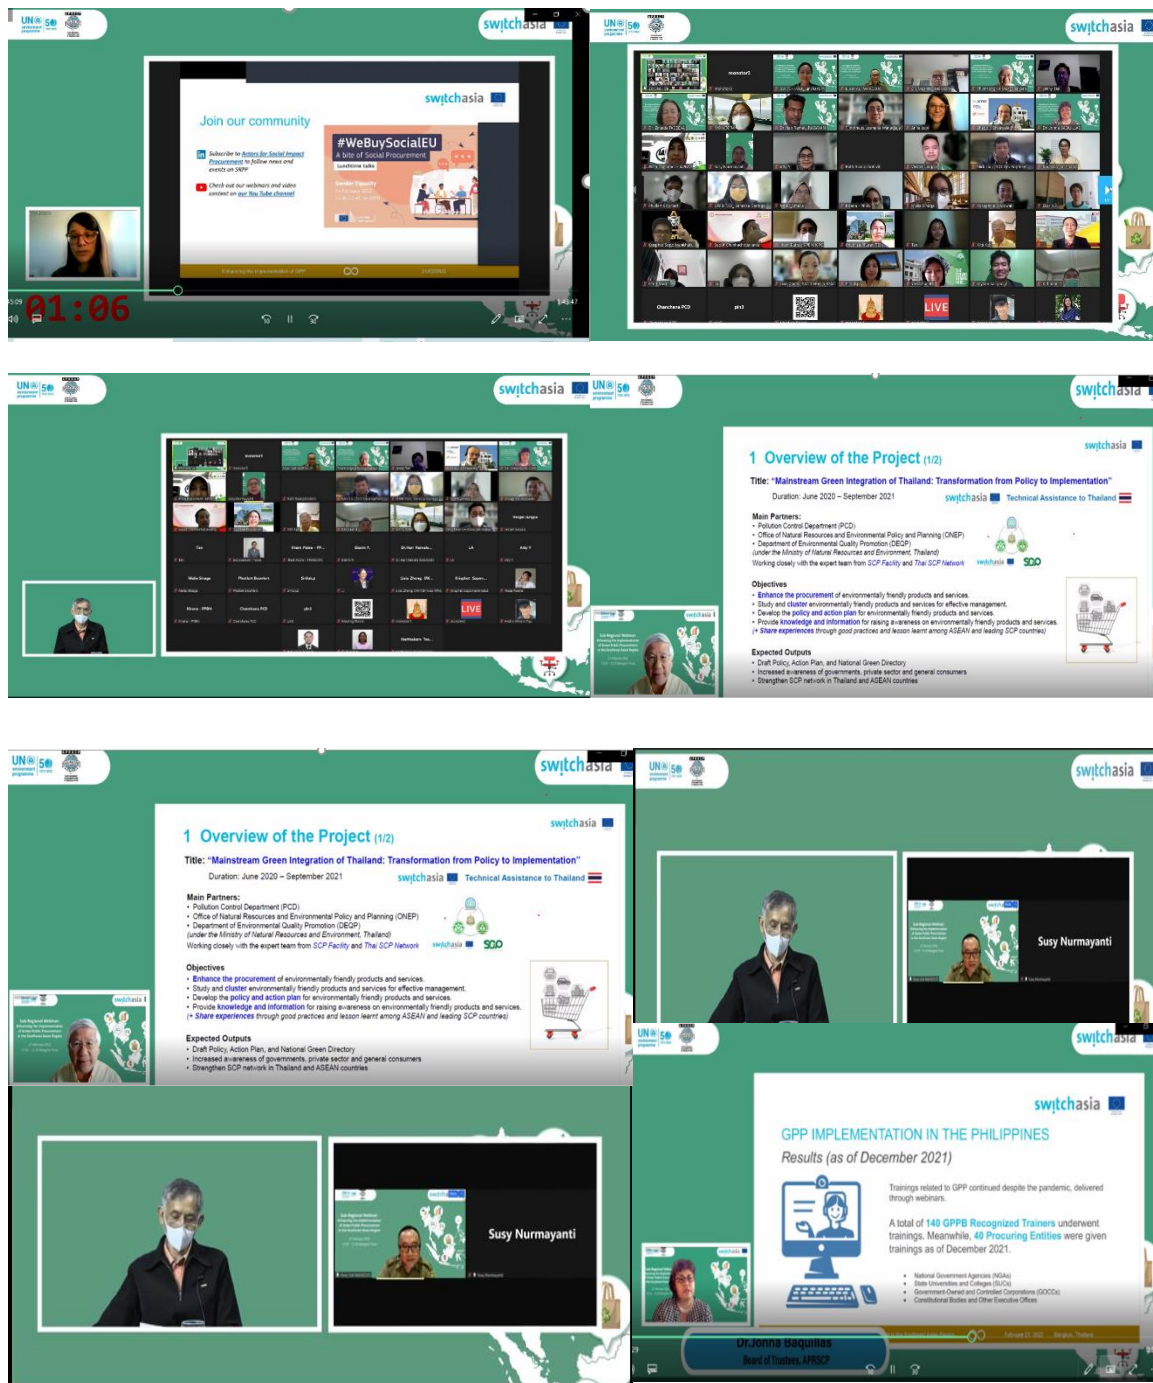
UN 50 switchasia

switchasia

Join our community

Subscribe to Actors for Social Impact Procurement to follow news and events on SRPP

Check out our webinars and video content on our You Tube channel!

#WeBuySocialEU
A bite of Social Procurement

Enhancing the implementation of GPP

01:06

switchasia

UN 50 switchasia

Chanchana PCD

LIVE

UN 50 switchasia

LIVE

UN 50 switchasia

switchasia

1 Overview of the Project (1/2)

Title: "Mainstream Green Integration of Thailand: Transformation from Policy to Implementation"

Duration: June 2020 – September 2021

switchasia Technical Assistance to Thailand

Main Partners:
• Pollution Control Department (PCD)
• Office of Natural Resources and Environmental Policy and Planning (ONEP)
• Department of Environmental Quality Promotion (DEQP)
(under the Ministry of Natural Resources and Environment, Thailand)
Working closely with the expert team from SCP Facility and Thai SCP Network

Objectives
• Enhance the procurement of environmentally friendly products and services.
• Study and cluster environmentally friendly products and services for effective management.
• Develop the policy and action plan for environmentally friendly products and services.
• Provide knowledge and information for raising awareness on environmentally friendly products and services.
(+ Share experiences through good practices and lesson learnt among ASEAN and leading SCP countries)

Expected Outputs
• Draft Policy, Action Plan, and National Green Directory
• Increased awareness of governments, private sector and general consumers
• Strengthen SCP network in Thailand and ASEAN countries

UN 50 switchasia

switchasia

1 Overview of the Project (1/2)

Title: "Mainstream Green Integration of Thailand: Transformation from Policy to Implementation"

Duration: June 2020 – September 2021

switchasia Technical Assistance to Thailand

Main Partners:
• Pollution Control Department (PCD)
• Office of Natural Resources and Environmental Policy and Planning (ONEP)
• Department of Environmental Quality Promotion (DEQP)
(under the Ministry of Natural Resources and Environment, Thailand)
Working closely with the expert team from SCP Facility and Thai SCP Network

Objectives
• Enhance the procurement of environmentally friendly products and services.
• Study and cluster environmentally friendly products and services for effective management.
• Develop the policy and action plan for environmentally friendly products and services.
• Provide knowledge and information for raising awareness on environmentally friendly products and services.
(+ Share experiences through good practices and lesson learnt among ASEAN and leading SCP countries)

Expected Outputs
• Draft Policy, Action Plan, and National Green Directory
• Increased awareness of governments, private sector and general consumers
• Strengthen SCP network in Thailand and ASEAN countries

UN 50 switchasia

Susy Nurmayanti

Susy Nurmayanti

UN 50 switchasia

switchasia

GPP IMPLEMENTATION IN THE PHILIPPINES

Results (as of December 2021)

Trainings related to GPP continued despite the pandemic, delivered through webinars.

A total of 140 GPPB Recognized Trainers underwent trainings. Meanwhile, 40 Procuring Entities were given trainings as of December 2021.

• National Government Agencies (NGAs)
• State Universities and Colleges (SUCs)
• Government-Owned and Controlled Corporations (GOCCs)
• Constitutional Bodies and Other Executive Offices

Dr.Jonna Baquillas
Board of Trustees, APRSCP